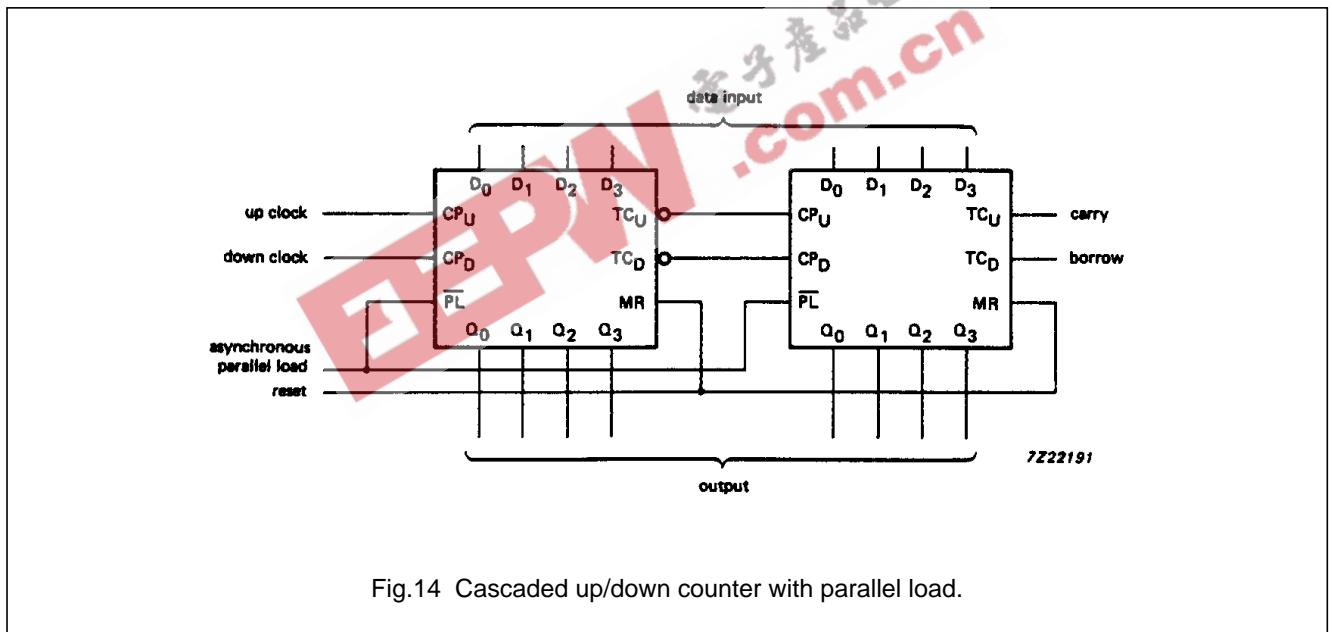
电子产品世界
EEPW .com.cn

data input

$D_0$ $D_1$ $D_2$ $D_3$

up clock
$CP_U$
$TC_U$

down clock
$CP_D$
$TC_D$

$\overline{PL}$
MR

$Q_0$ $Q_1$ $Q_2$ $Q_3$

asynchronous parallel load
reset

$D_0$ $D_1$ $D_2$ $D_3$

$CP_U$
$TC_U$
carry

$CP_D$
$TC_D$
borrow

$\overline{PL}$
MR

$Q_0$ $Q_1$ $Q_2$ $Q_3$

7Z22191

output

Fig.14 Cascaded up/down counter with parallel load.